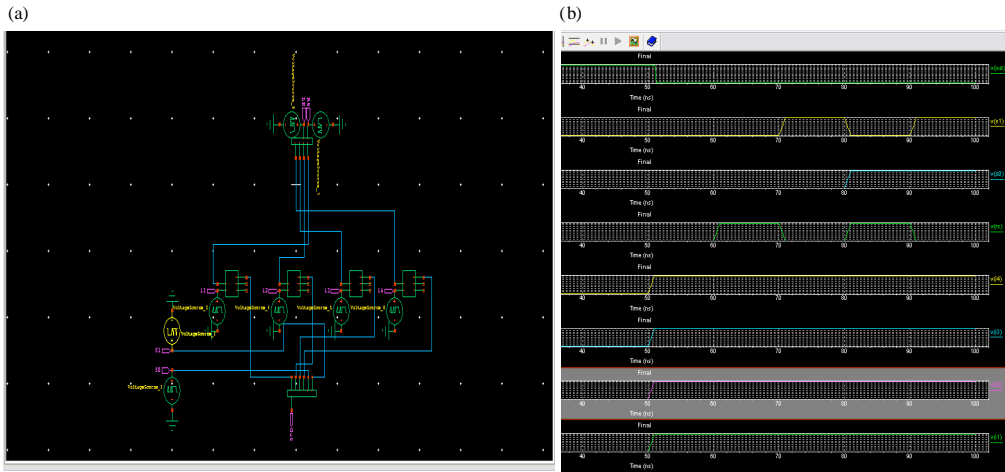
(a)

(b)

Final
40 50 60 70 80 90 100
Time (ns)
Final
40 50 60 70 80 90 100
Time (ns)
Final
40 50 60 70 80 90 100
Time (ns)
Final
40 50 60 70 80 90 100
Time (ns)
Final
40 50 60 70 80 90 100
Time (ns)
Final
40 50 60 70 80 90 100
Time (ns)
Final
Final
40 50 60 70 80 90 100
Time (ns)

VoltageSource_1
VoltageSource_1
VoltageSource_1
VoltageSource_1
VoltageSource_1
VoltageSource_1
I1
I2
I3
I4
S1
S0